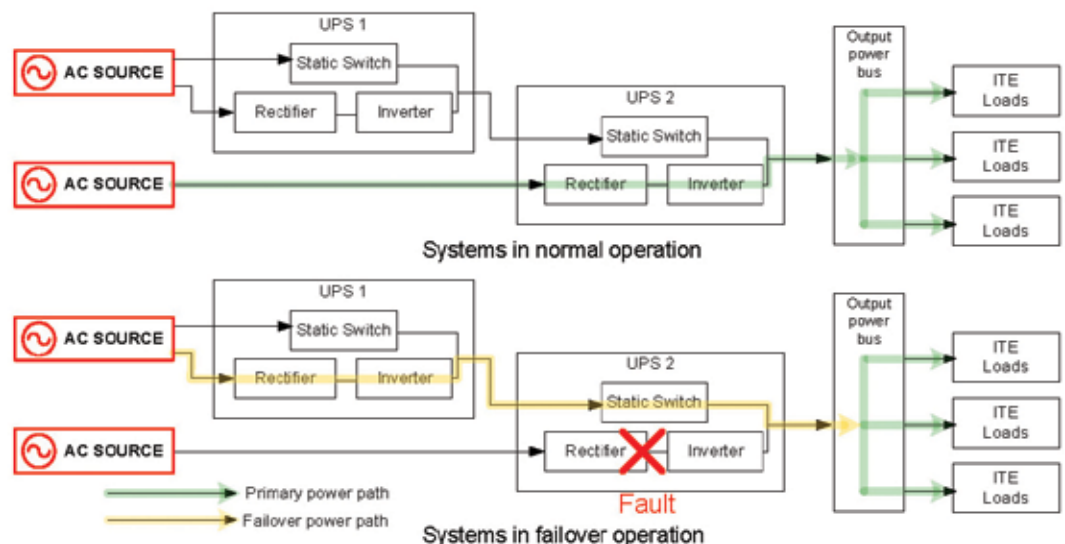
UPS 1

AC SOURCE

Static Switch

Rectifier

Inverter

UPS 2

Static Switch

AC SOURCE

Rectifier

Inverter

Output power bus

ITE Loads

ITE Loads

ITE Loads

Systems in normal operation

UPS 1

AC SOURCE

Static Switch

Rectifier

Inverter

UPS 2

Static Switch

AC SOURCE

Rectifier

Inverter

Fault

Output power bus

ITE Loads

ITE Loads

ITE Loads

Primary power path

Failover power path

Systems in failover operation